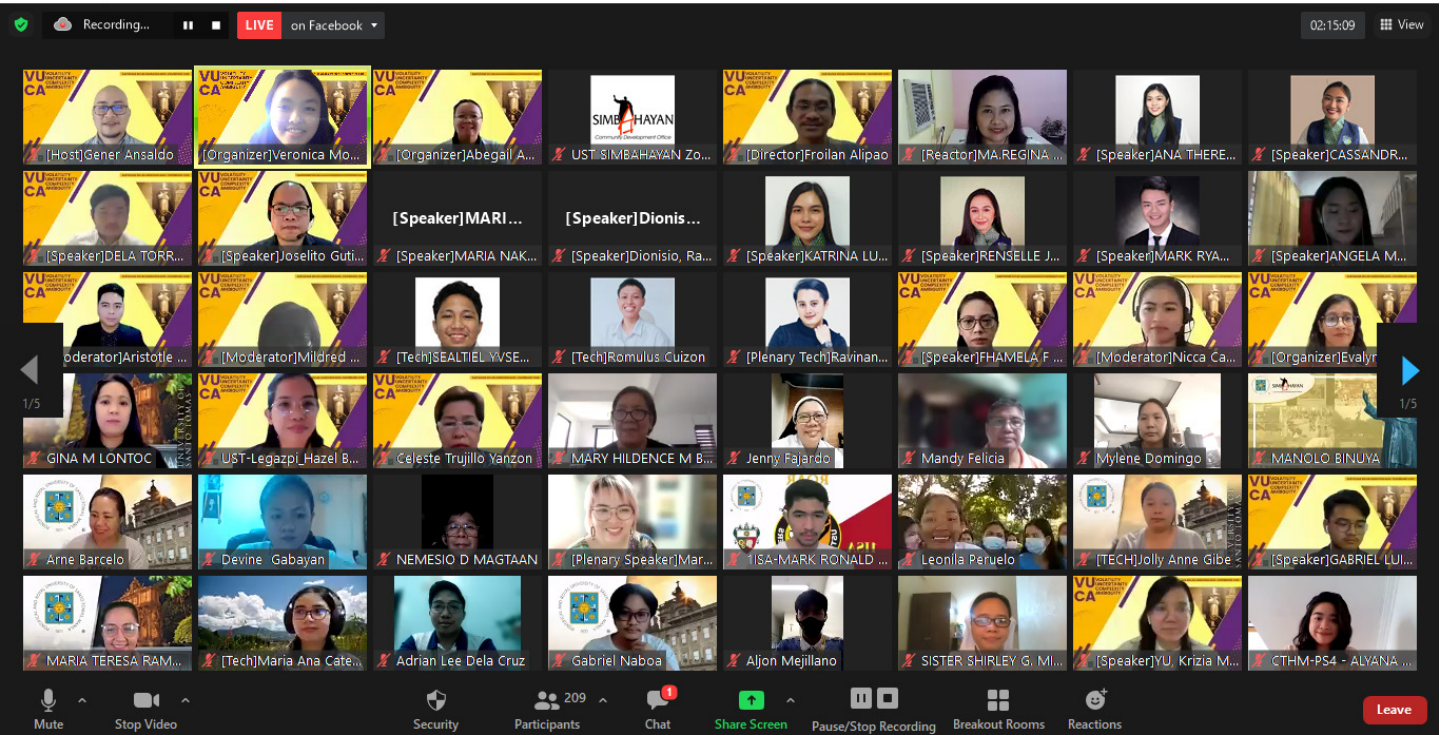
Recording...
LIVE on Facebook
02:15:09
View

[Host]Gener Ansaldo
[Organizer]Veronica Mo...
[Organizer]Abegail A...
SIMBAHAYAN
UST SIMBAHAYAN Zo...
[Director]Froilan Alipao
[Reactor]MA.REGINA ...
[Speaker]ANA THERE...
[Speaker]CASSANDR...

[Speaker]DELA TORR...
[Speaker]Joselito Guti...
[Speaker]MARI...
[Speaker]MARIA NAK...
[Speaker]Dionis...
[Speaker]Dionisio, Ra...
[Speaker]KATRINA LU...
[Speaker]RENSELLE J...
[Speaker]MARK RYA...
[Speaker]ANGELA M...

oderator]Aristotle ...
[Moderator]Mildred ...
[Tech]SEALTIEL YVSE...
[Tech]Romulus Cuizon
[Plenary Tech]Ravinan...
[Speaker]FHAMELA F ...
[Moderator]Nicca Ca...
[Organizer]Evalyn

1/5
1/5

GINA M LONTOC
UST-Legazpi_Hazel B...
Celeste Trujillo Yanzon
MARY HILDENCE M B...
Jenny Fajardo
Mandy Felicia
Mylene Domingo
MANOLO BINUYA

Arne Barcelo
Devine Gabayan
NEMESIO D MAGTAAN
[Plenary Speaker]Mar...
1ISA-MARK RONALD ...
Leonila Peruelo
[TECH]Jolly Anne Gibe
[Speaker]GABRIEL LUI...

MARIA TERESA RAM...
[Tech]Maria Ana Cate...
Adrian Lee Dela Cruz
Gabriel Naboa
Aljon Mejillano
SISTER SHIRLEY G. MI...
[Speaker]YU, Krizia M...
CTHM-PS4 - ALYANA ...

Mute
Stop Video
Security
209
Participants
1
Chat
Share Screen
Pause/Stop Recording
Breakout Rooms
Reactions
Leave